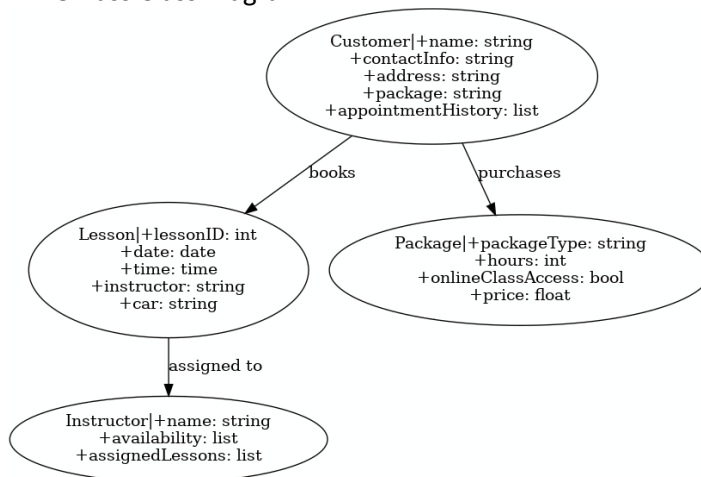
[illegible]

Customer|+name: string
+contactInfo: string
+address: string
+package: string
+appointmentHistory: list

books

purchases

Lesson|+lessonID: int
+date: date
+time: time
+instructor: string
+car: string

Package|+packageType: string
+hours: int
+onlineClassAccess: bool
+price: float

assigned to

Instructor|+name: string
+availability: list
+assignedLessons: list